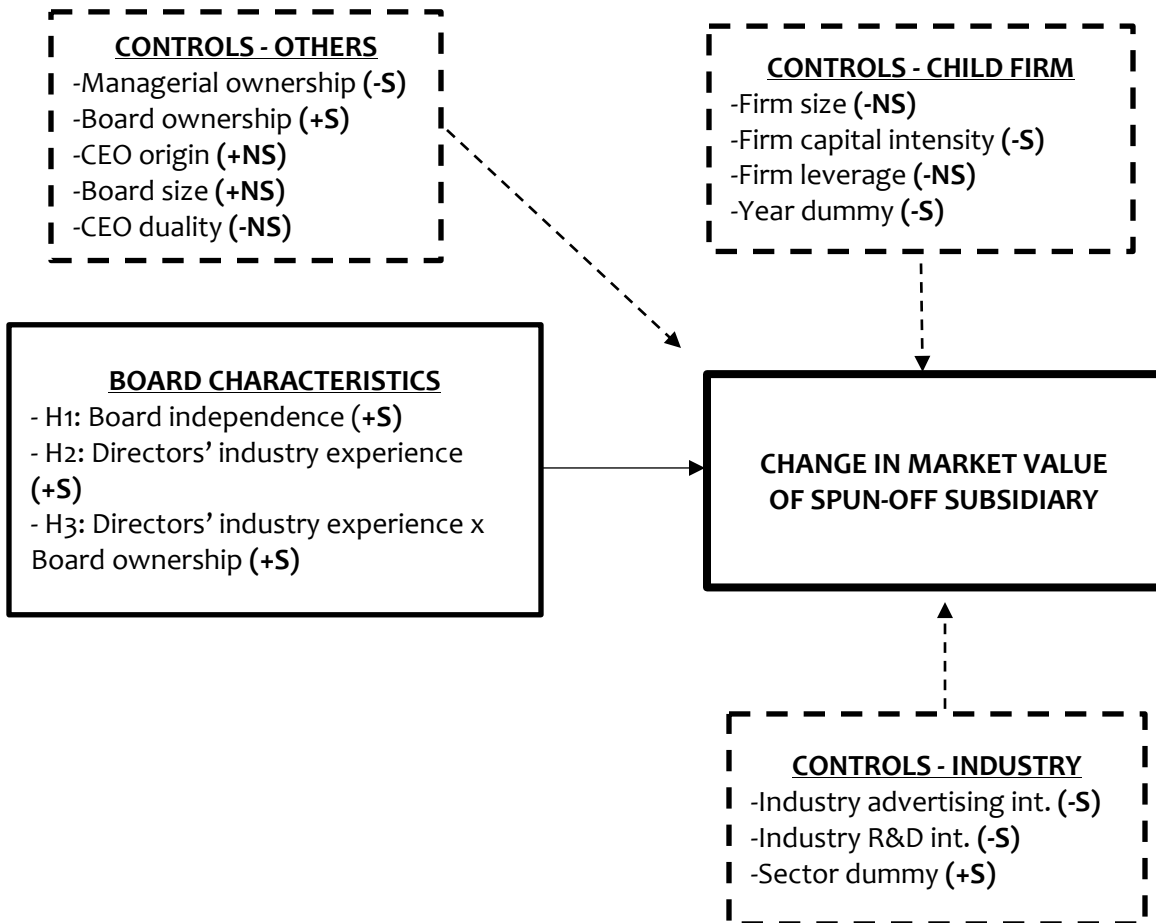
CONTROLS - OTHERS
-Managerial ownership (-S)
-Board ownership (+S)
-CEO origin (+NS)
-Board size (+NS)
-CEO duality (-NS)

CONTROLS - CHILD FIRM
-Firm size (-NS)
-Firm capital intensity (-S)
-Firm leverage (-NS)
-Year dummy (-S)

BOARD CHARACTERISTICS
- H1: Board independence (+S)
- H2: Directors' industry experience (+S)
- H3: Directors' industry experience x Board ownership (+S)

CHANGE IN MARKET VALUE OF SPUN-OFF SUBSIDIARY

CONTROLS - INDUSTRY
-Industry advertising int. (-S)
-Industry R&D int. (-S)
-Sector dummy (+S)